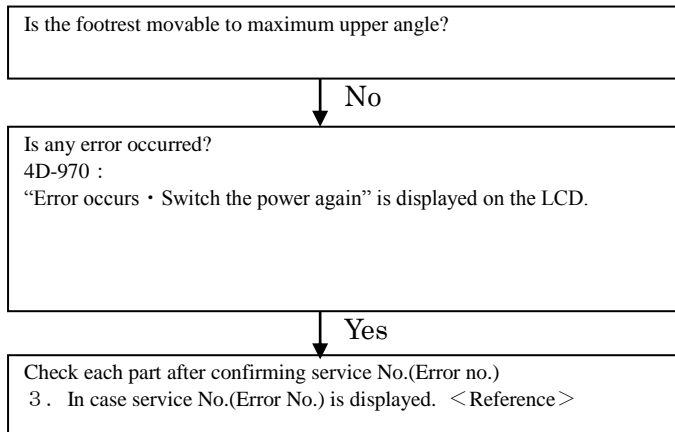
Is the footrest movable to maximum upper angle?

No

Is any error occurred?
4D-970：
“Error occurs・Switch the power again” is displayed on the LCD.

Yes

Check each part after confirming service No.(Error no.)
３． In case service No.(Error No.) is displayed. ＜Reference＞